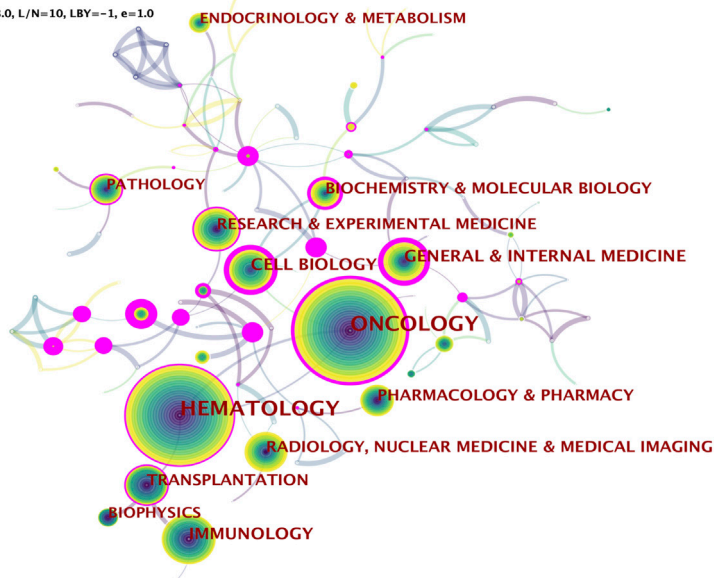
.0, L/N=10, LBY=-1, e=1.0
ENDOCRINOLOGY & METABOLISM
PATHOLOGY
BIOCHEMISTRY & MOLECULAR BIOLOGY
RESEARCH & EXPERIMENTAL MEDICINE
CELL BIOLOGY
GENERAL & INTERNAL MEDICINE
ONCOLOGY
PHARMACOLOGY & PHARMACY
HEMATOLOGY
RADIOLOGY, NUCLEAR MEDICINE & MEDICAL IMAGING
TRANSPLANTATION
BIOPHYSICS
IMMUNOLOGY